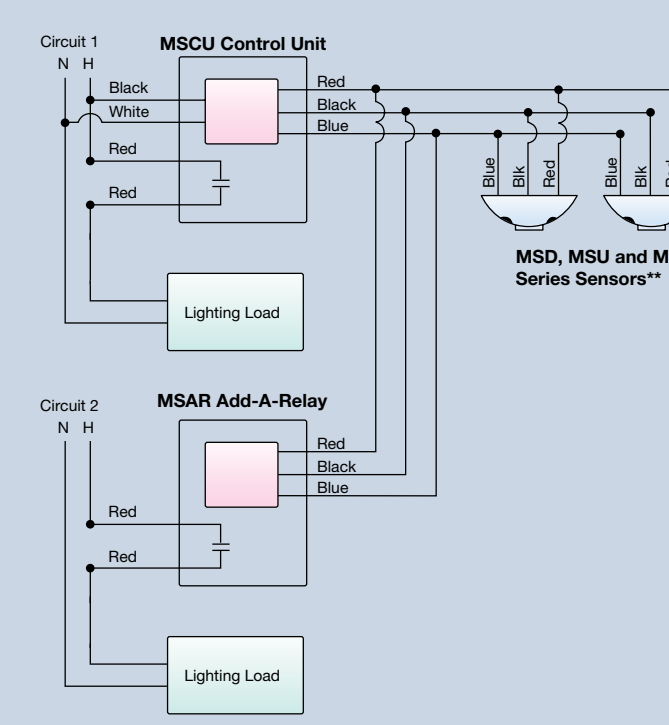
Circuit 1
N H

MSCU Control Unit

Black
White
Red
Red

Red
Black
Blue

Blue Blk Red
Blue Blk Red

MSD, MSU and M
Series Sensors**

Lighting Load

Circuit 2
N H

MSAR Add-A-Relay

Red
Black
Blue

Red
Red

Lighting Load